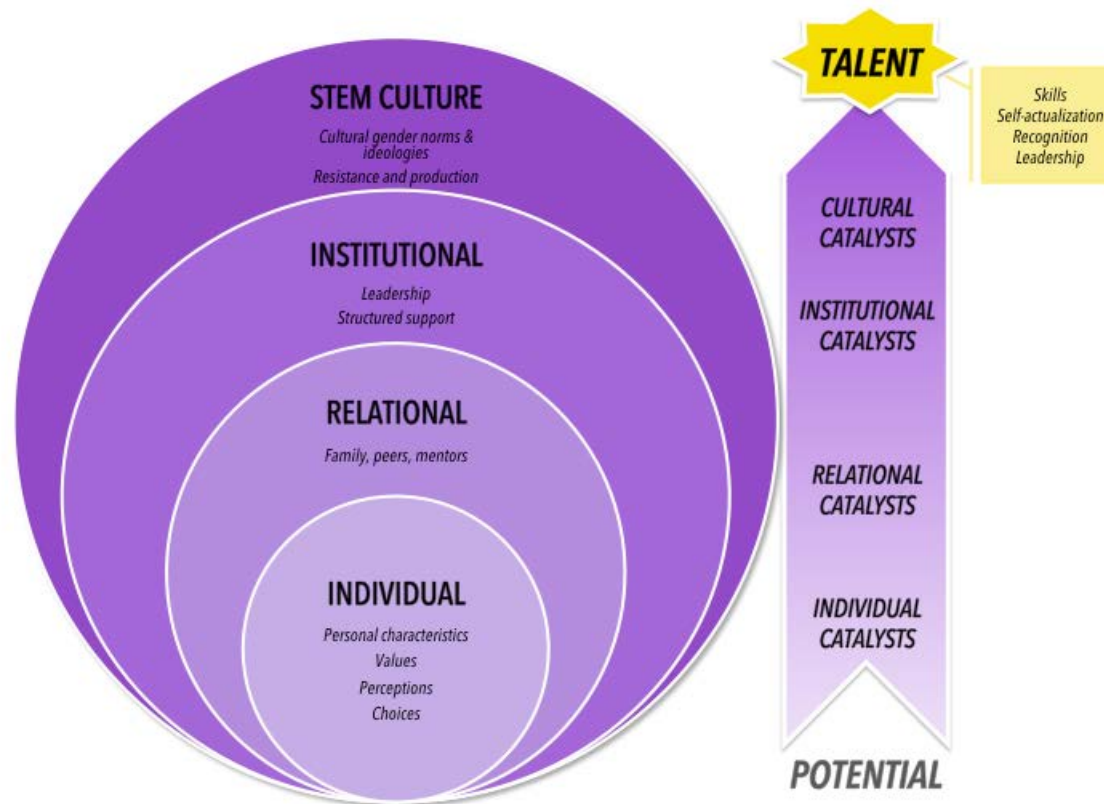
STEM CULTURE
Cultural gender norms & ideologies
Resistance and production

INSTITUTIONAL
Leadership
Structured support

RELATIONAL
Family, peers, mentors

INDIVIDUAL
Personal characteristics
Values
Perceptions
Choices

TALENT

Skills
Self-actualization
Recognition
Leadership

CULTURAL CATALYSTS

INSTITUTIONAL CATALYSTS

RELATIONAL CATALYSTS

INDIVIDUAL CATALYSTS

POTENTIAL